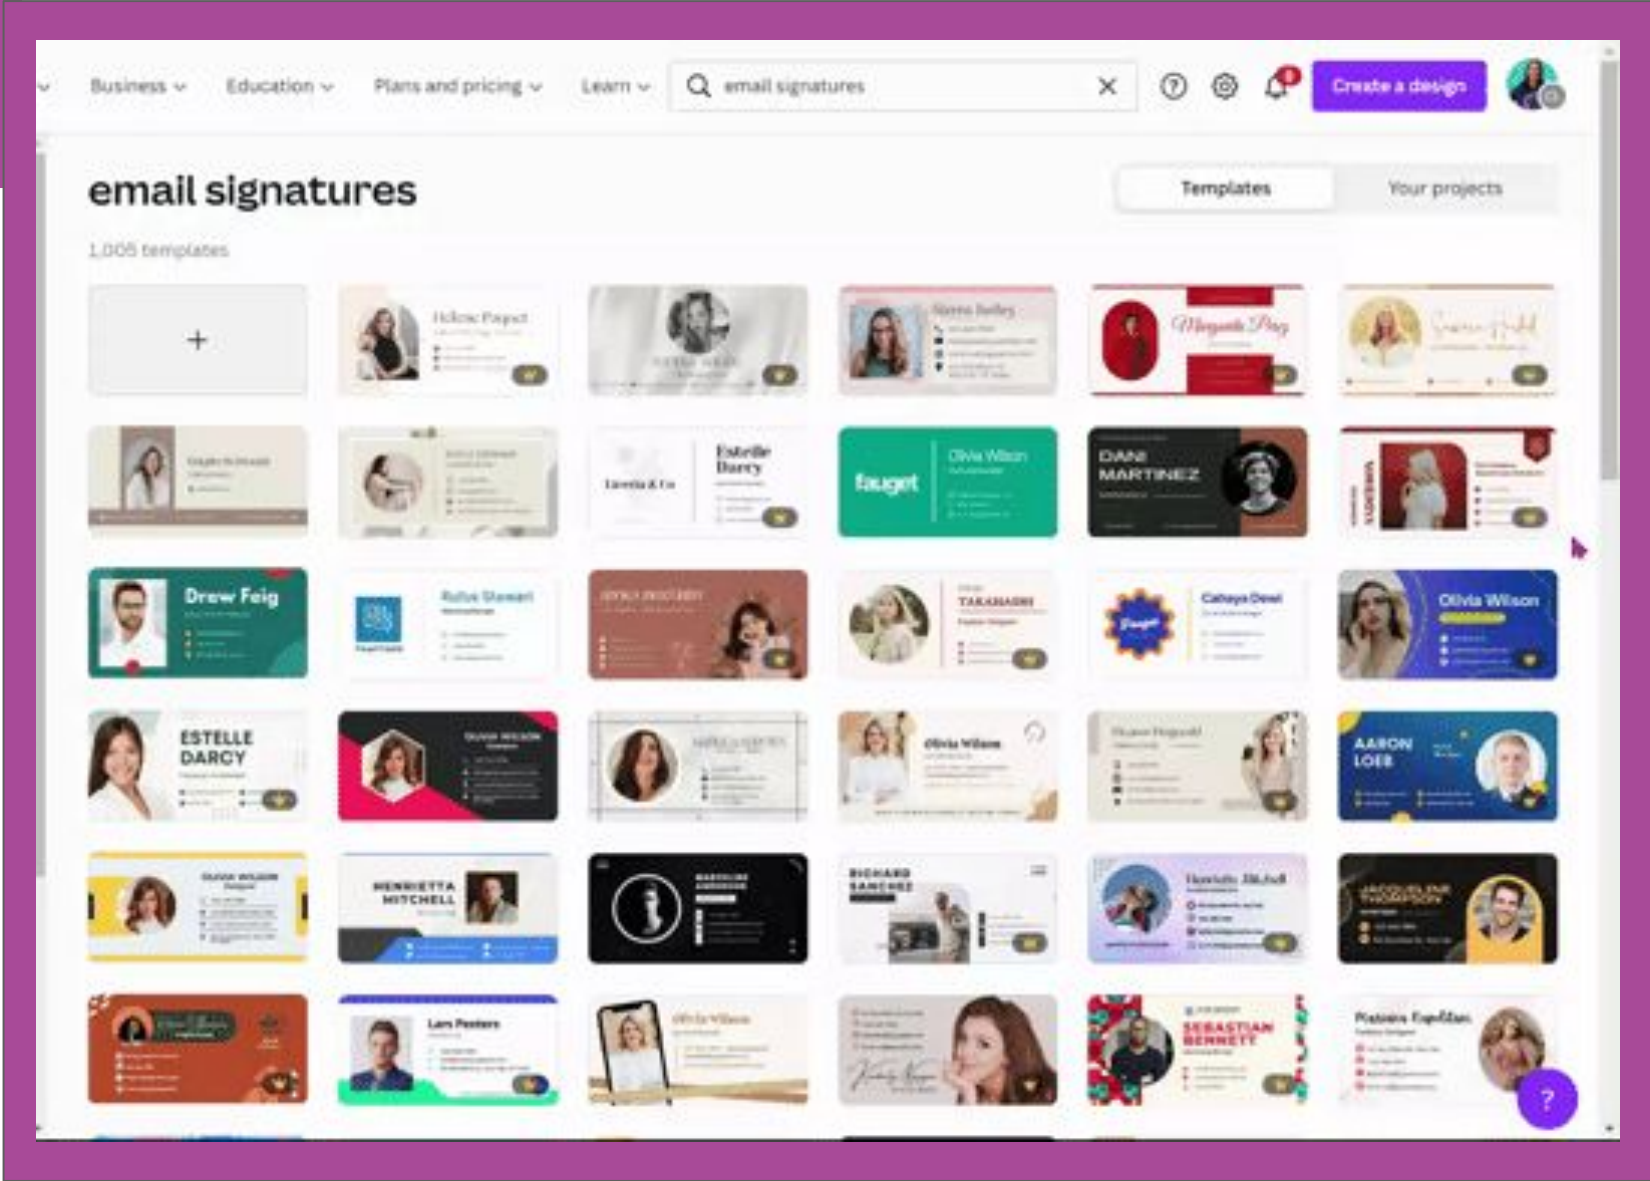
Business Education Plans and pricing Learn email signatures Create a design

email signatures

1,005 templates

Templates Your projects

+

Helene Paquet

Margarita Perez

Estelle Darcy

Olivia Wilson

fauget

DANI MARTINEZ

Drew Feig

Rufus Stewart

TAKAHASHI

Cahaya Dewi

Olivia Wilson

ESTELLE DARCY

Olivia Wilson

AARON LOEB

OLIVIA WILSON

HENRIETTA MITCHELL

RICHARD SANCHEZ

Henrietta Mitchell

JACQUELINE THOMPSON

Lars Peeters

Olivia Wilson

SEBASTIAN BENNETT

?